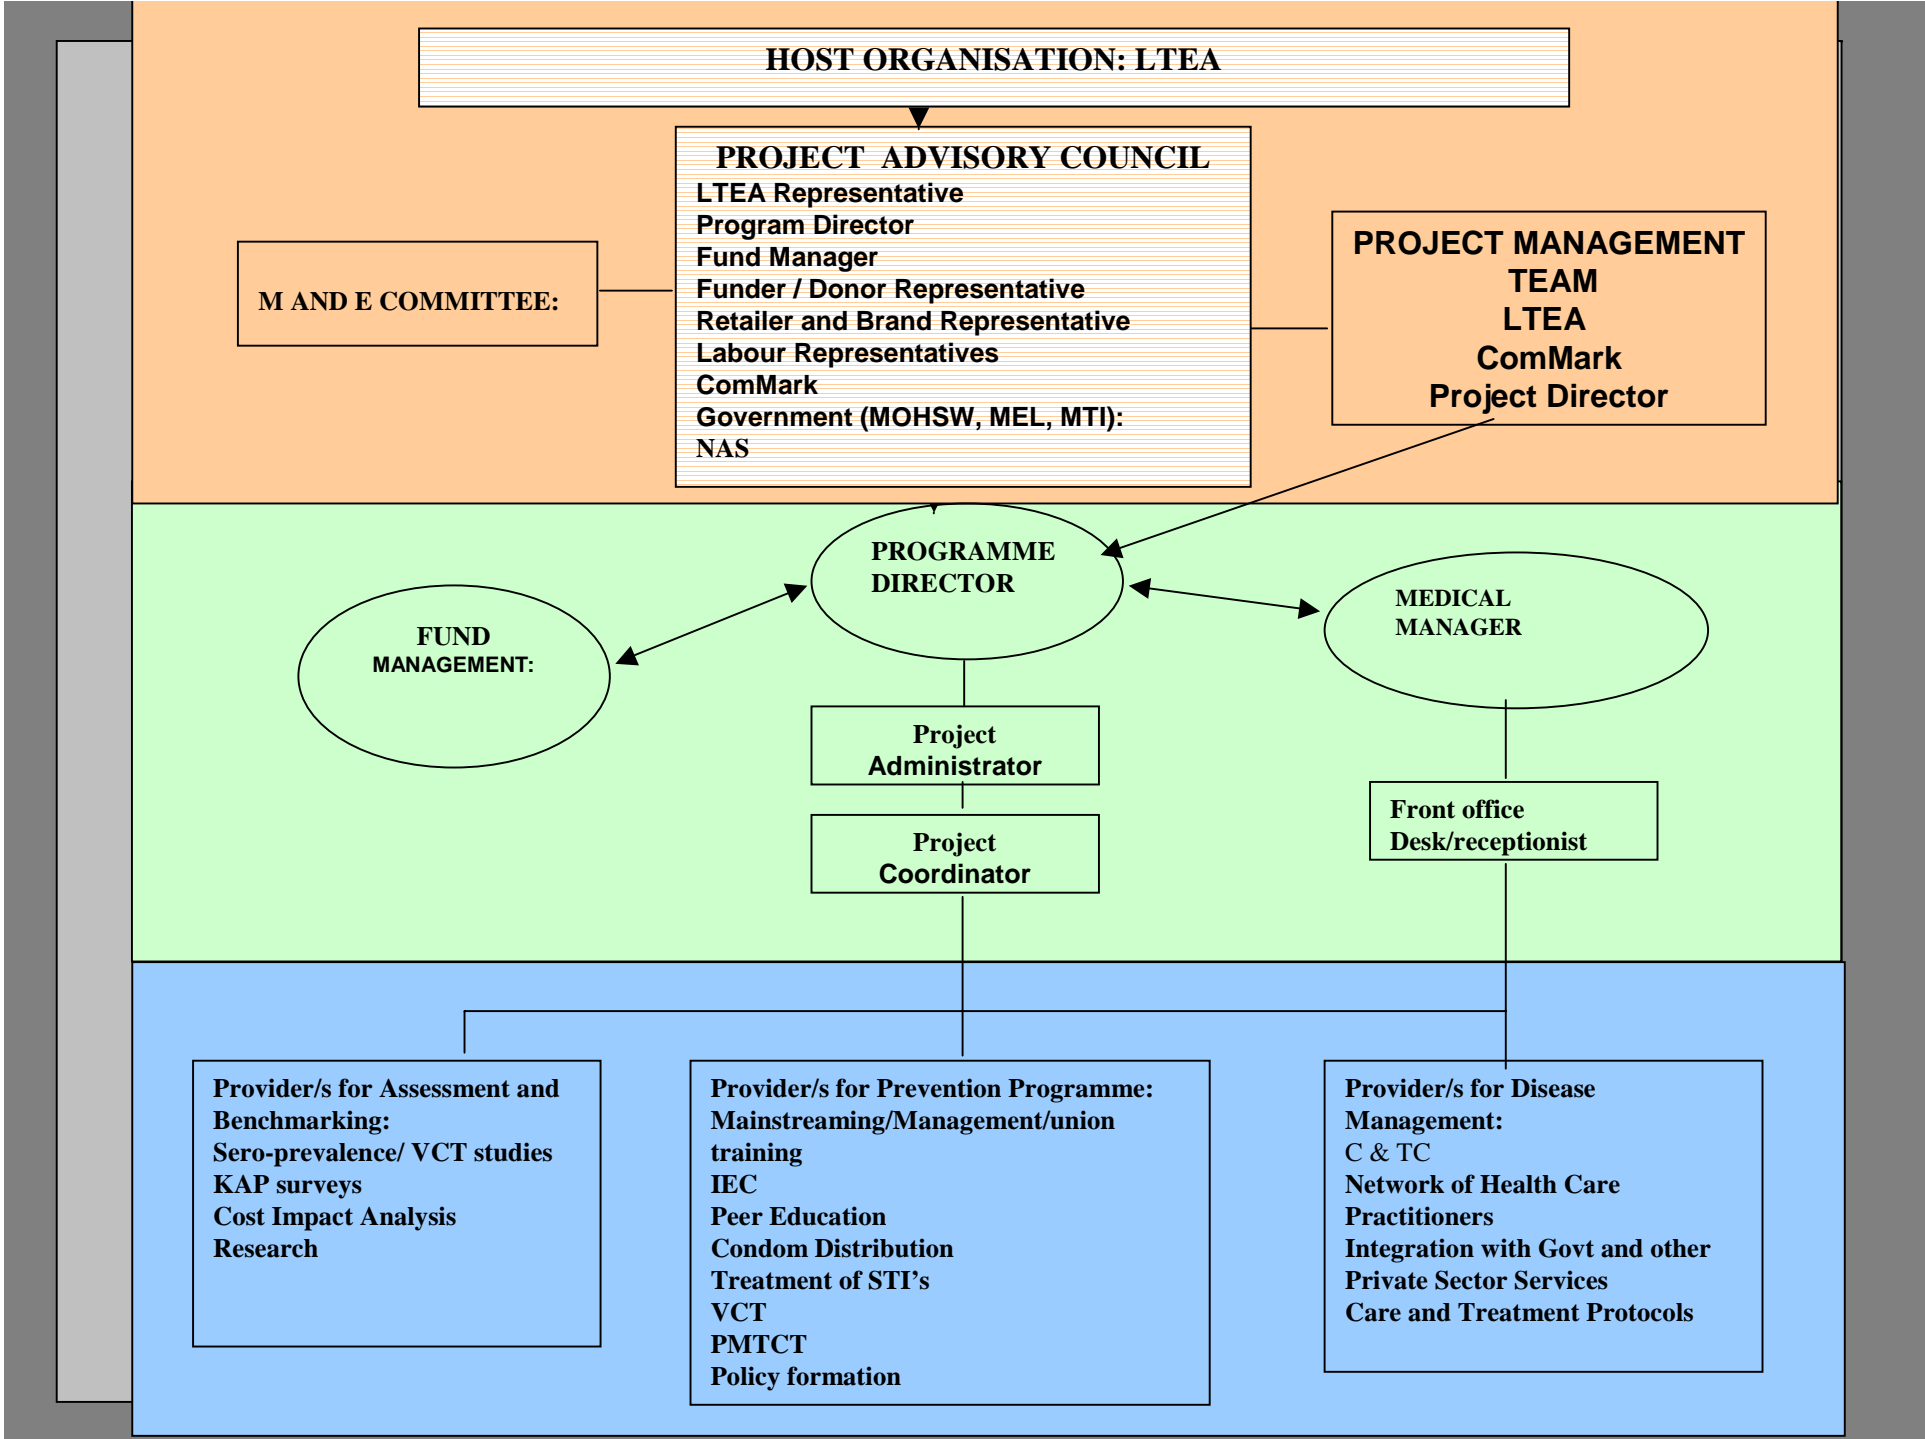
HOST ORGANISATION: LTEA

PROJECT ADVISORY COUNCIL
LTEA Representative
Program Director
Fund Manager
Funder / Donor Representative
Retailer and Brand Representative
Labour Representatives
ComMark
Government (MOHSW, MEL, MTI):
NAS

M AND E COMMITTEE:

PROJECT MANAGEMENT TEAM
LTEA
ComMark
Project Director

PROGRAMME DIRECTOR

FUND MANAGEMENT:

MEDICAL MANAGER

Project Administrator

Project Coordinator

Front office Desk/receptionist

Provider/s for Assessment and Benchmarking:
Sero-prevalence/ VCT studies
KAP surveys
Cost Impact Analysis
Research

Provider/s for Prevention Programme:
Mainstreaming/Management/union training
IEC
Peer Education
Condom Distribution
Treatment of STI's
VCT
PMTCT
Policy formation

Provider/s for Disease Management:
C & TC
Network of Health Care Practitioners
Integration with Govt and other Private Sector Services
Care and Treatment Protocols